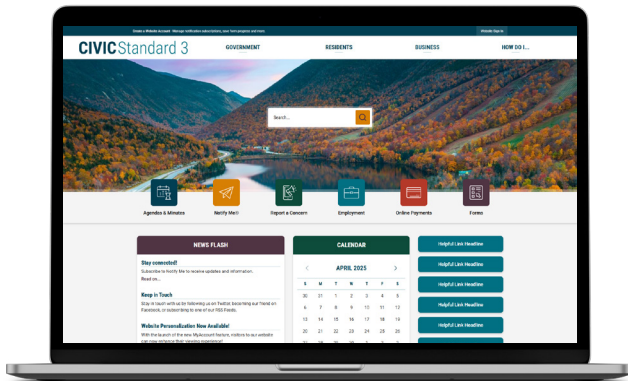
Create a Website Account - Manage notification subscriptions, save form progress and more.

Website Sign In

CIVICStandard 3

GOVERNMENT

RESIDENTS

BUSINESS

HOW DO I...

Search...

Agendas & Minutes

Notify Me®

Report a Concern

Employment

Online Payments

Forms

NEWS FLASH

Stay connected!

Subscribe to Notify Me to receive updates and information.

Read on...

Keep in Touch

Stay in touch with us by following us on Twitter, becoming our friend on Facebook, or subscribing to one of our RSS Feeds.

Website Personalization Now Available!

With the launch of the new MyAccount feature, visitors to our website can now enhance their viewing experience!

CALENDAR

APRIL 2025

| S | M | T | W | T | F | S |
|---|---|---|---|---|---|---|
| 30 | 31 | 1 | 2 | 3 | 4 | 5 |
| 6 | 7 | 8 | 9 | 10 | 11 | 12 |
| 13 | 14 | 15 | 16 | 17 | 18 | 19 |
| 20 | 21 | 22 | 23 | 24 | 25 | 26 |
| 27 | 28 | 29 | 30 | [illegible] | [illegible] | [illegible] |

Helpful Link Headline

Helpful Link Headline

Helpful Link Headline

Helpful Link Headline

Helpful Link Headline

Helpful Link Headline